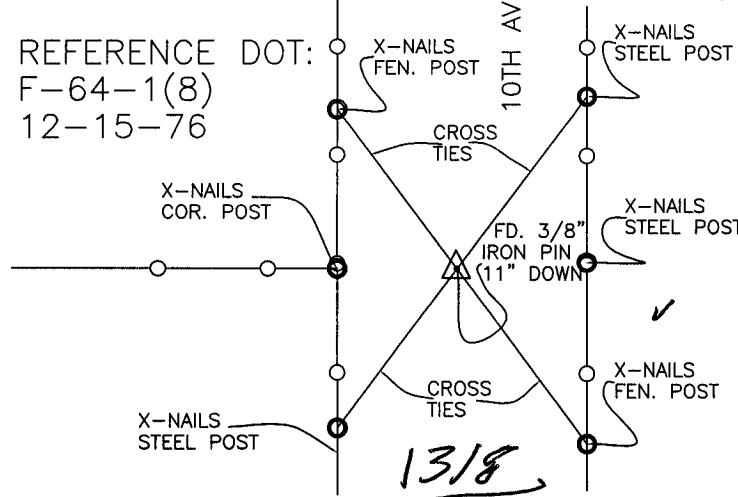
REFERENCE DOT:
F-64-1(8)
12-15-76

X-NAILS
FEN. POST

10TH AV

X-NAILS
STEEL POST

CROSS
TIES

X-NAILS
COR. POST

FD. 3/8"
IRON PIN
(11" DOWN

X-NAILS
STEEL POST

X-NAILS
FEN. POST

CROSS
TIES

X-NAILS
STEEL POST

1318